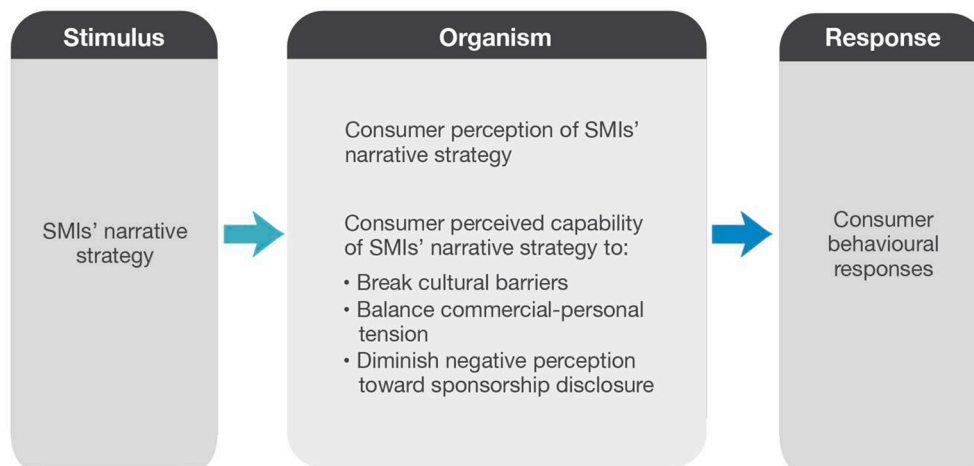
Stimulus

SMIs' narrative strategy

Organism

Consumer perception of SMIs' narrative strategy

Consumer perceived capability of SMIs' narrative strategy to:

• Break cultural barriers
• Balance commercial-personal tension
• Diminish negative perception toward sponsorship disclosure

Response

Consumer behavioural responses